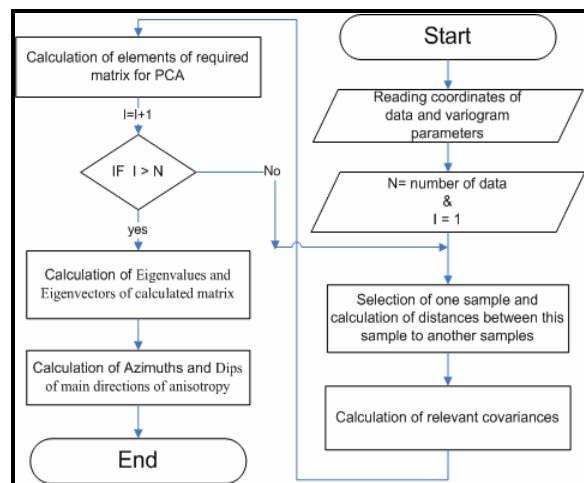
Start

Reading coordinates of data and variogram parameters

N= number of data
&
I = 1

Selection of one sample and calculation of distances between this sample to another samples

Calculation of relevant covariances

Calculation of elements of required matrix for PCA

I=I+1

IF I > N

No

yes

Calculation of Eigenvalues and Eigenvectors of calculated matrix

Calculation of Azimuths and Dips of main directions of anisotropy

End